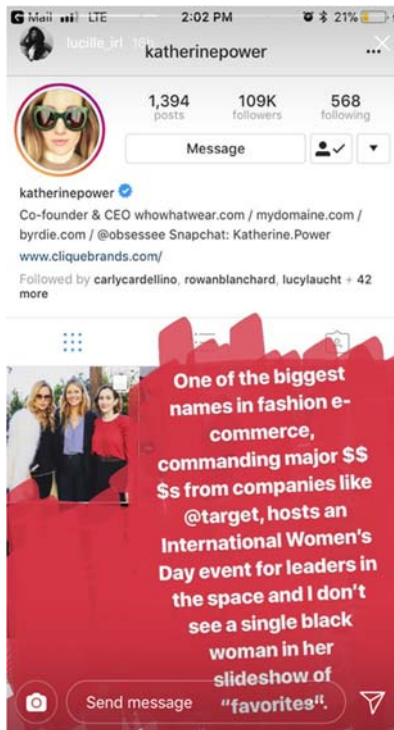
G Mail LTE 2:02 PM 21%

lucille_irl 18h

katherinepower

1,394 posts
109K followers
568 following

Message

katherinepower

Co-founder & CEO whowhatwear.com / mydomaine.com / byrdie.com / @obsessee Snapchat: Katherine.Power

www.cliquebrands.com/

Followed by carlycardellino, rowanblanchard, lucylaucht + 42 more

One of the biggest names in fashion e-commerce, commanding major $$ $s from companies like @target, hosts an International Women's Day event for leaders in the space and I don't see a single black woman in her slideshow of "favorites".

Send message